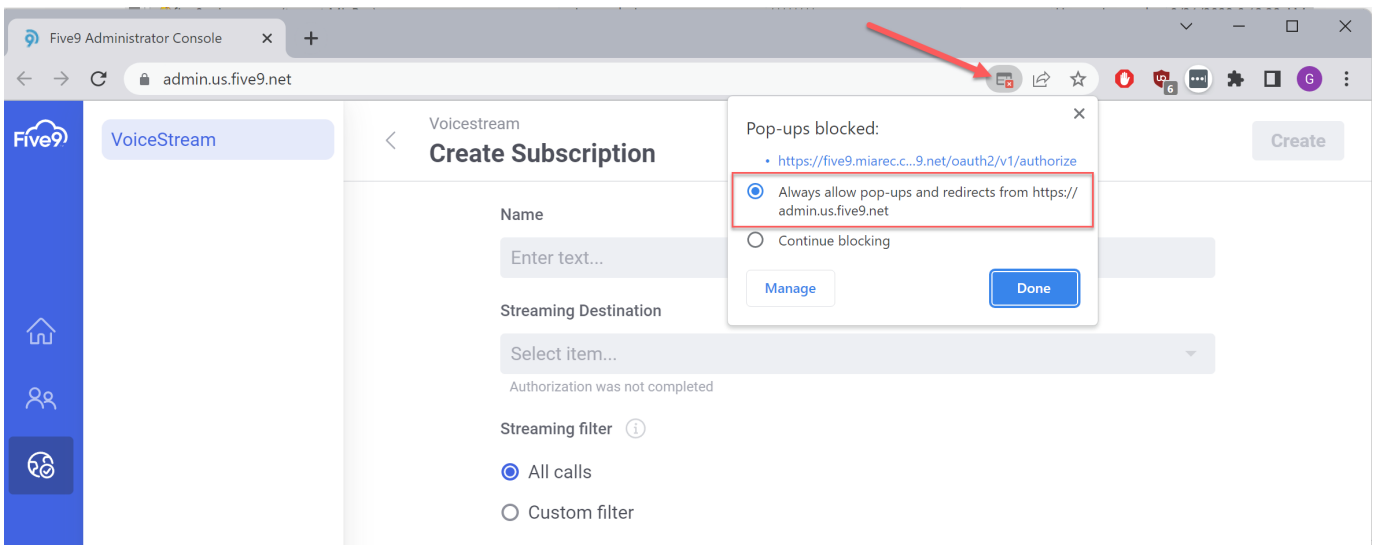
Five9 Administrator Console
admin.us.five9.net
6
G
Five9
VoiceStream
Voicestream
Create Subscription
Create
Name
Enter text...
Streaming Destination
Select item...
Authorization was not completed
Streaming filter
All calls
Custom filter

Pop-ups blocked:
• https://five9.miarec.c...9.net/oauth2/v1/authorize
Always allow pop-ups and redirects from https://admin.us.five9.net
Continue blocking
Manage
Done